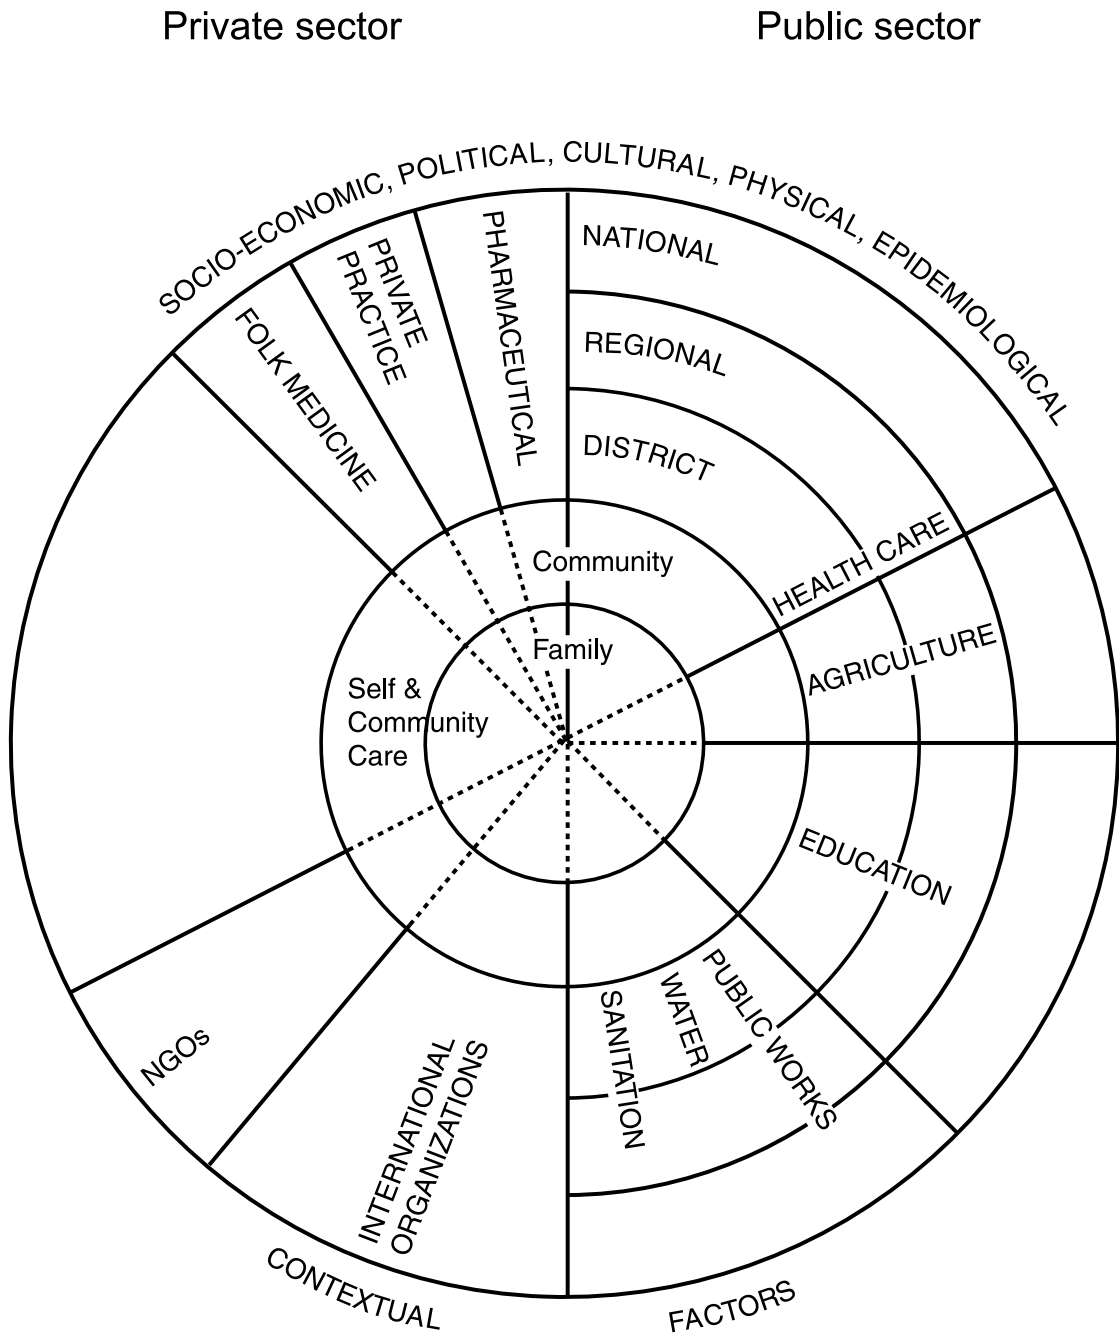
Private sector

Public sector

SOCIO-ECONOMIC, POLITICAL, CULTURAL, PHYSICAL, EPIDEMIOLOGICAL

PRIVATE PRACTICE

PHARMACEUTICAL

FOLK MEDICINE

NATIONAL

REGIONAL

DISTRICT

HEALTH CARE

Community

Family

Self & Community Care

AGRICULTURE

EDUCATION

PUBLIC WORKS

WATER

SANITATION

NGOs

INTERNATIONAL ORGANIZATIONS

CONTEXTUAL

FACTORS